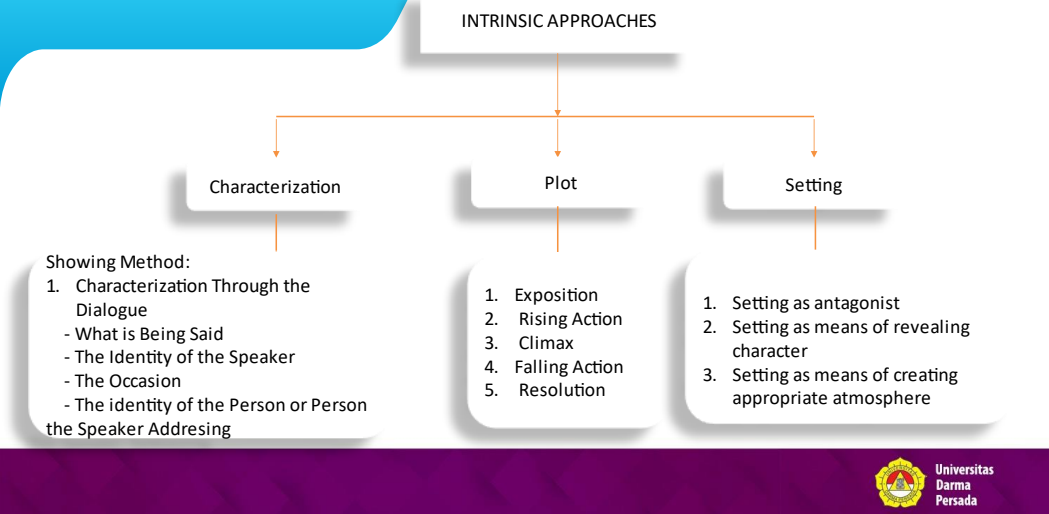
INTRINSIC APPROACHES

Characterization

Plot

Setting

Showing Method:
1. Characterization Through the Dialogue
- What is Being Said
- The Identity of the Speaker
- The Occasion
- The identity of the Person or Person the Speaker Addresing

1. Exposition
2. Rising Action
3. Climax
4. Falling Action
5. Resolution

1. Setting as antagonist
2. Setting as means of revealing character
3. Setting as means of creating appropriate atmosphere

Universitas Darma Persada